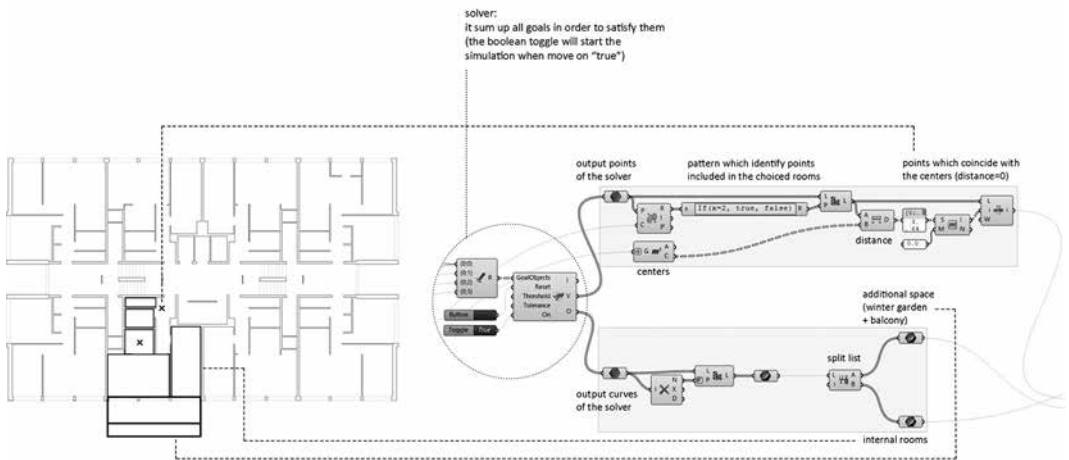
solver:
it sum up all goals in order to satisfy them
(the boolean toggle will start the simulation when move on "true")

output points of the solver

pattern which identify points included in the choiced rooms

points which coincide with the centers (distance=0)

If(x=2, true, false)

distance

centers

{0;0}
{0;1}
{0;2}
{0;3}

GoalObjects
Reset
Threshold
Tolerance
On

I
V
O

Button
Toggle
True

additional space (winter garden + balcony)

split list

output curves of the solver

internal rooms